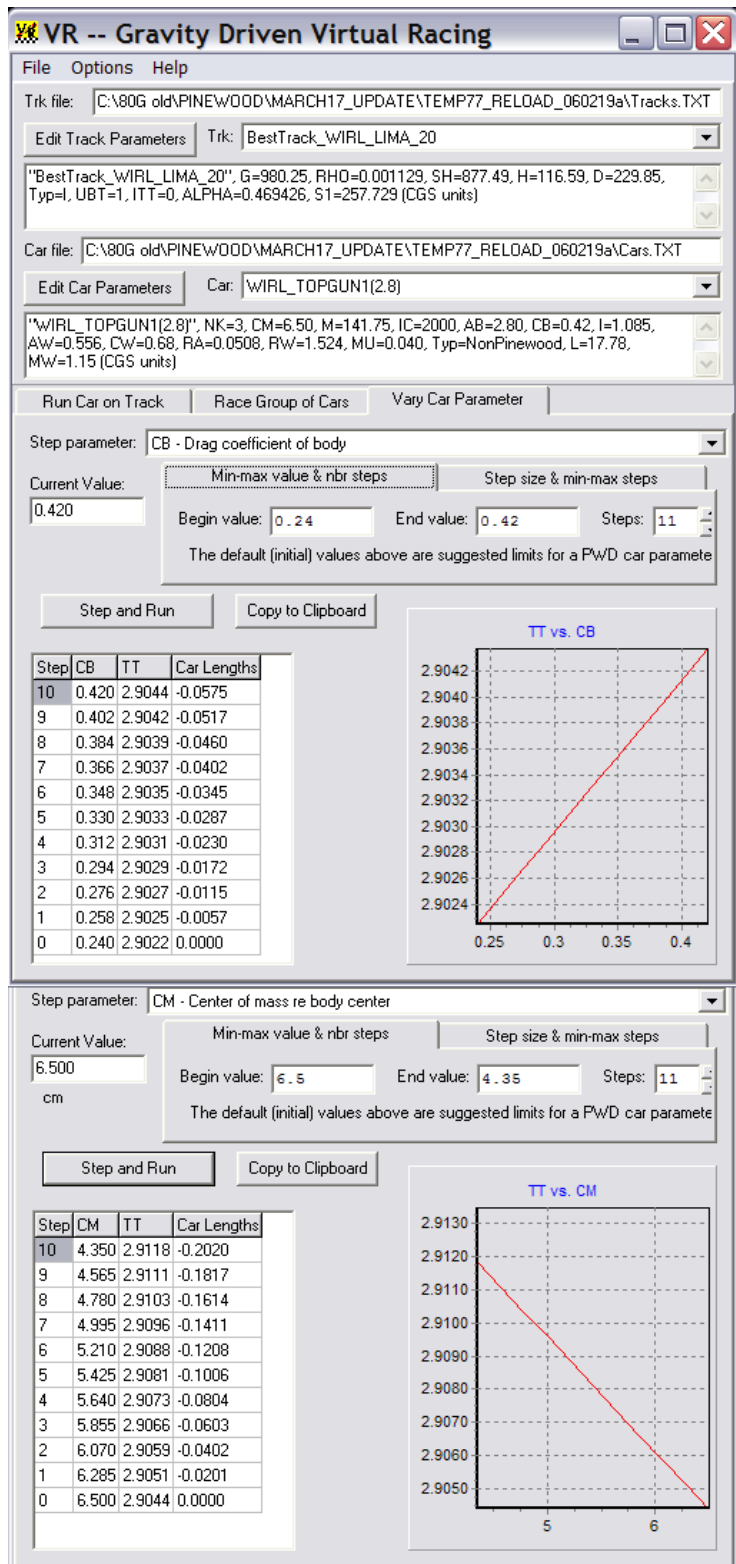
VR -- Gravity Driven Virtual Racing

File Options Help

Trk file: C:\80G old\PINEWOOD\MARCH17_UPDATE\TEMP77_RELOAD_060219a\Tracks.TXT

Edit Track Parameters Trk: BestTrack_WIRL_LIMA_20

"BestTrack_WIRL_LIMA_20", G=980.25, RHO=0.001129, SH=877.49, H=116.59, D=229.85, Typ=I, UBT=1, ITT=0, ALPHA=0.469426, S1=257.729 (CGS units)

Car file: C:\80G old\PINEWOOD\MARCH17_UPDATE\TEMP77_RELOAD_060219a\Cars.TXT

Edit Car Parameters Car: WIRL_TOPGUN1(2.8)

"WIRL_TOPGUN1(2.8)", NK=3, CM=6.50, M=141.75, IC=2000, AB=2.80, CB=0.42, I=1.085, AW=0.556, CW=0.68, RA=0.0508, RW=1.524, MU=0.040, Typ=NonPinewood, L=17.78, MW=1.15 (CGS units)

Run Car on Track Race Group of Cars Vary Car Parameter

Step parameter: CB - Drag coefficient of body

Current Value: 0.420

Min-max value & nbr steps Step size & min-max steps

Begin value: 0.24 End value: 0.42 Steps: 11

The default (initial) values above are suggested limits for a PWD car paramete

Step and Run Copy to Clipboard

| Step | CB | TT | Car Lengths |
|---|---|---|---|
| 10 | 0.420 | 2.9044 | -0.0575 |
| 9 | 0.402 | 2.9042 | -0.0517 |
| 8 | 0.384 | 2.9039 | -0.0460 |
| 7 | 0.366 | 2.9037 | -0.0402 |
| 6 | 0.348 | 2.9035 | -0.0345 |
| 5 | 0.330 | 2.9033 | -0.0287 |
| 4 | 0.312 | 2.9031 | -0.0230 |
| 3 | 0.294 | 2.9029 | -0.0172 |
| 2 | 0.276 | 2.9027 | -0.0115 |
| 1 | 0.258 | 2.9025 | -0.0057 |
| 0 | 0.240 | 2.9022 | 0.0000 |

TT vs. CB
2.9042 2.9040 2.9038 2.9036 2.9034 2.9032 2.9030 2.9028 2.9026 2.9024
0.25 0.3 0.35 0.4

Step parameter: CM - Center of mass re body center

Current Value: 6.500
cm

Min-max value & nbr steps Step size & min-max steps

Begin value: 6.5 End value: 4.35 Steps: 11

The default (initial) values above are suggested limits for a PWD car paramete

Step and Run Copy to Clipboard

| Step | CM | TT | Car Lengths |
|---|---|---|---|
| 10 | 4.350 | 2.9118 | -0.2020 |
| 9 | 4.565 | 2.9111 | -0.1817 |
| 8 | 4.780 | 2.9103 | -0.1614 |
| 7 | 4.995 | 2.9096 | -0.1411 |
| 6 | 5.210 | 2.9088 | -0.1208 |
| 5 | 5.425 | 2.9081 | -0.1006 |
| 4 | 5.640 | 2.9073 | -0.0804 |
| 3 | 5.855 | 2.9066 | -0.0603 |
| 2 | 6.070 | 2.9059 | -0.0402 |
| 1 | 6.285 | 2.9051 | -0.0201 |
| 0 | 6.500 | 2.9044 | 0.0000 |

TT vs. CM
2.9130 2.9120 2.9110 2.9100 2.9090 2.9080 2.9070 2.9060 2.9050
5 6